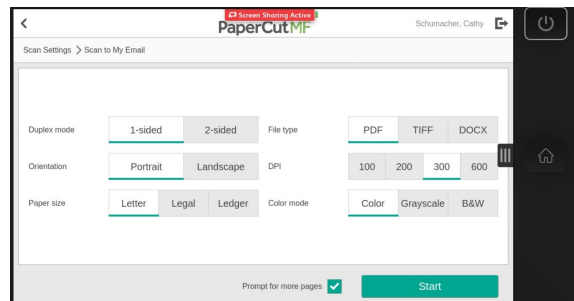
<

Screen Sharing Active

PaperCut MF

Schumacher, Cathy

Scan Settings > Scan to My Email

Duplex mode
1-sided
2-sided

File type
PDF
TIFF
DOCX

Orientation
Portrait
Landscape

DPI
100
200
300
600

Paper size
Letter
Legal
Ledger

Color mode
Color
Grayscale
B&W

Prompt for more pages

Start